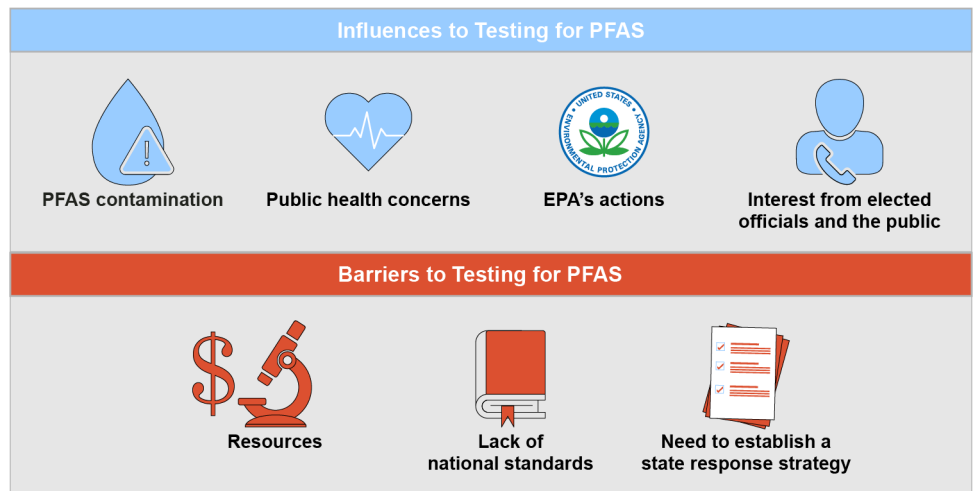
Influences to Testing for PFAS

PFAS contamination

Public health concerns

UNITED STATES ENVIRONMENTAL PROTECTION AGENCY

EPA's actions

Interest from elected officials and the public

Barriers to Testing for PFAS

Resources

Lack of national standards

Need to establish a state response strategy